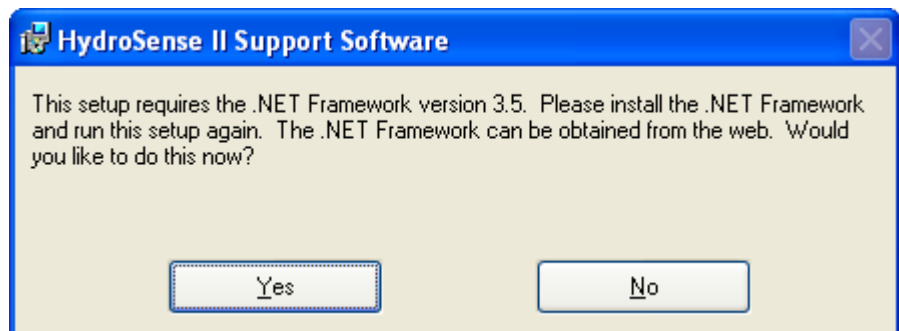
HydroSense II Support Software

This setup requires the .NET Framework version 3.5. Please install the .NET Framework and run this setup again. The .NET Framework can be obtained from the web. Would you like to do this now?

Yes

No